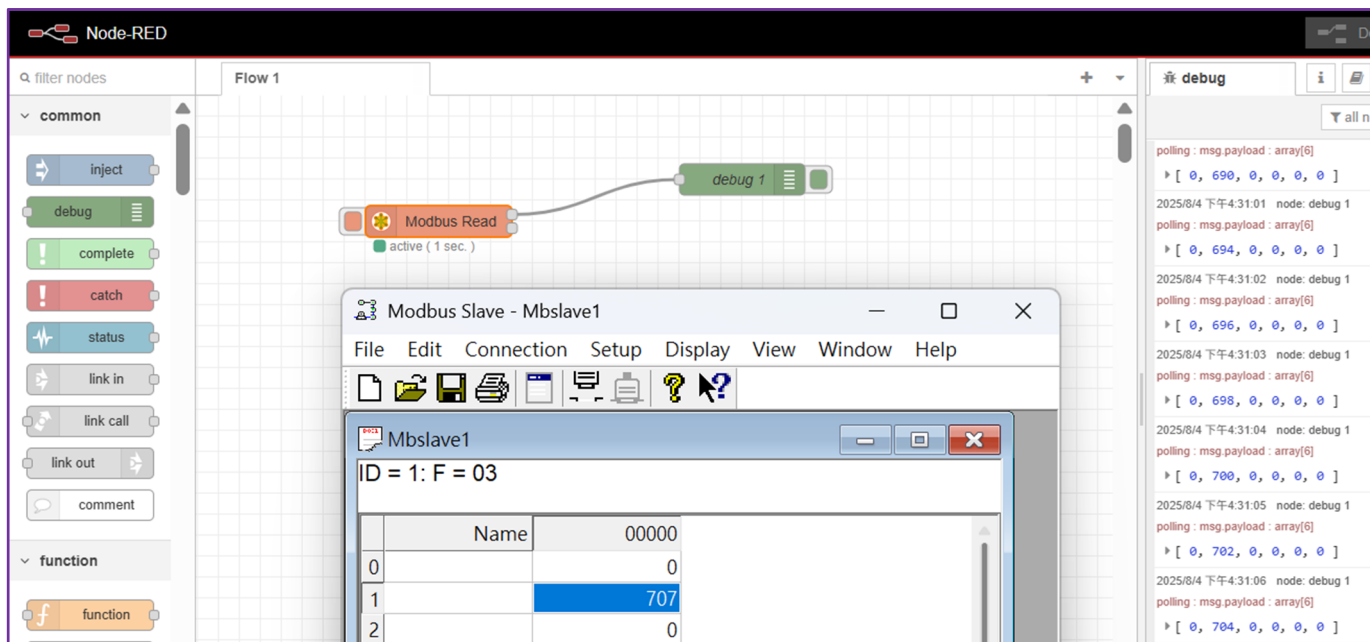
Node-RED

filter nodes

common

inject

debug

complete

catch

status

link in

link call

link out

comment

function

function

Flow 1

debug 1

Modbus Read

active ( 1 sec. )

Modbus Slave - Mbslave1

File Edit Connection Setup Display View Window Help

Mbslave1

ID = 1: F = 03

| | Name | 00000 |
|---|---|---|
| 0 | | 0 |
| 1 | | 707 |
| 2 | | 0 |

debug

all n

polling : msg.payload : array[6]
[ 0, 690, 0, 0, 0, 0 ]

2025/8/4 下午4:31:01 node: debug 1
polling : msg.payload : array[6]
[ 0, 694, 0, 0, 0, 0 ]

2025/8/4 下午4:31:02 node: debug 1
polling : msg.payload : array[6]
[ 0, 696, 0, 0, 0, 0 ]

2025/8/4 下午4:31:03 node: debug 1
polling : msg.payload : array[6]
[ 0, 698, 0, 0, 0, 0 ]

2025/8/4 下午4:31:04 node: debug 1
polling : msg.payload : array[6]
[ 0, 700, 0, 0, 0, 0 ]

2025/8/4 下午4:31:05 node: debug 1
polling : msg.payload : array[6]
[ 0, 702, 0, 0, 0, 0 ]

2025/8/4 下午4:31:06 node: debug 1
polling : msg.payload : array[6]
[ 0, 704, 0, 0, 0, 0 ]